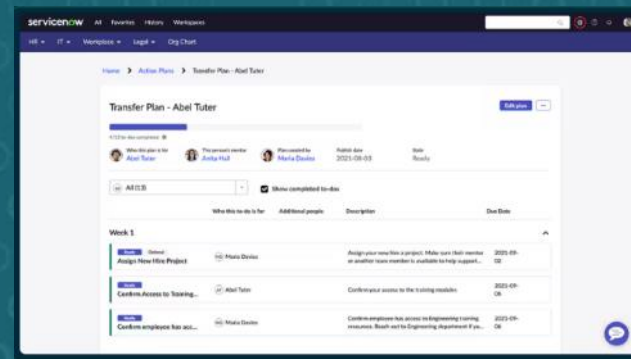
servicenow All Favorites History Workspaces

HR ▾ IT ▾ Workplace ▾ Legal ▾ Org Chart

Home > Active Plans > Transfer Plan - Abel Tuter

Transfer Plan - Abel Tuter

Edit plan ...

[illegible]

Who this plan is for Abel Tuter
This person's mentor Anita Hall
Plan created by Maria Davies
Publish date 2021-08-03
State Ready

All (13)

Show completed to-dos

| | Who this to-do is for | Additional people | Description | Due Date |
|---|---|---|---|---|
| Week 1 | | | | |
| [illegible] Optional Assign New Hire Project | MD Maria Davies | | Assign your new hire a project. Make sure their mentor or another team member is available to help support... | 2021-09-02 |
| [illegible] Confirm Access to Training... | AT Abel Tuter | | Confirm your access to the training modules | 2021-09-06 |
| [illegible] Confirm employee has acc... | MD Maria Davies | | Confirm employee has access to Engineering training resources. Reach out to Engineering department if yo... | 2021-09-06 |